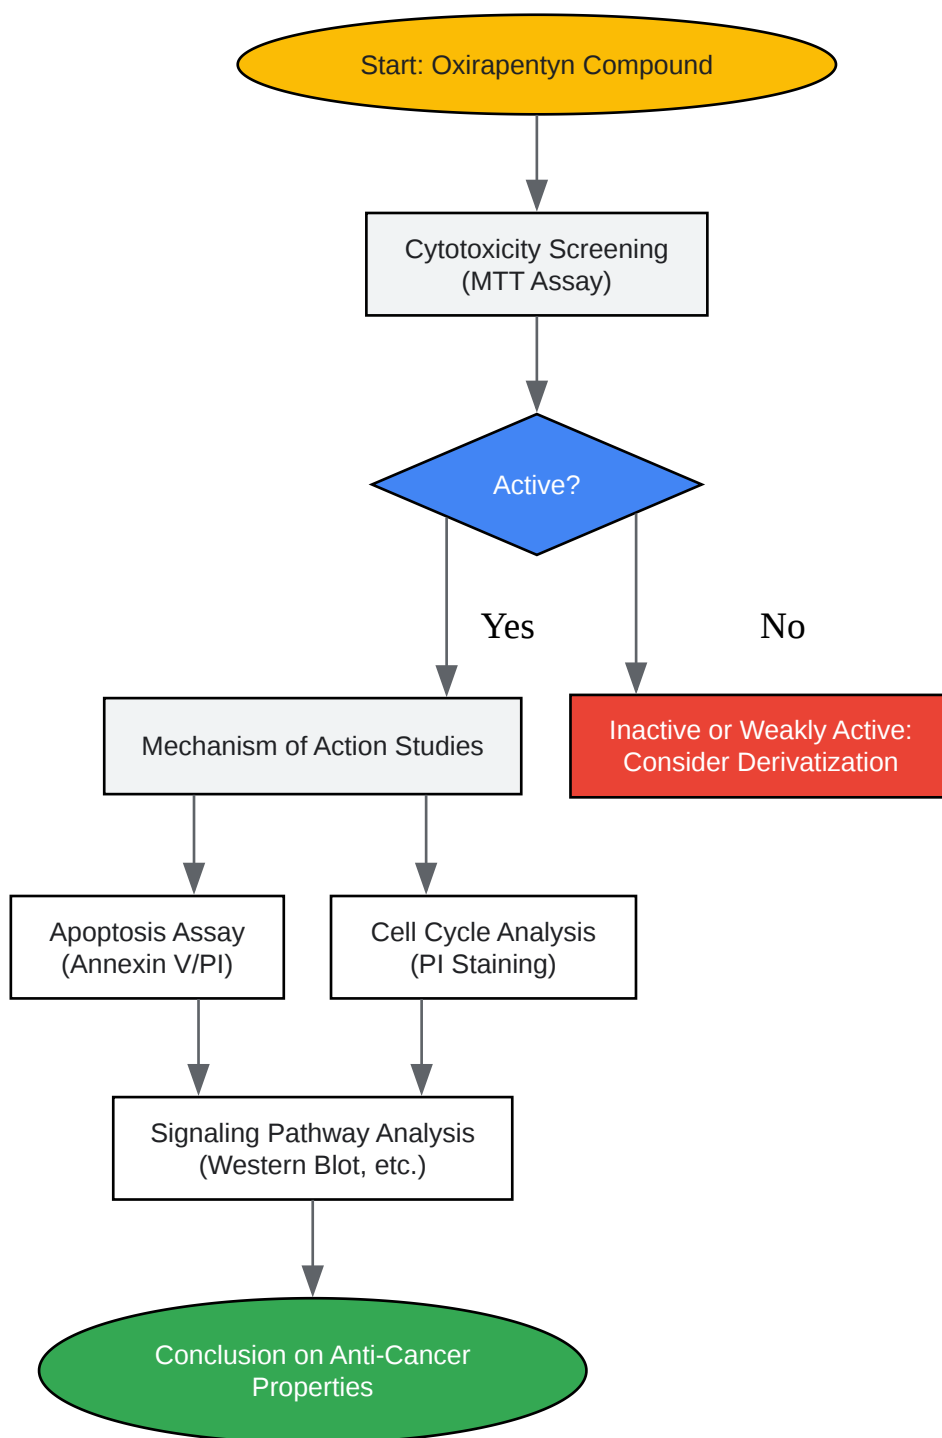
Start: Oxirapentyn Compound

Cytotoxicity Screening
(MTT Assay)

Active?

Yes

No

Mechanism of Action Studies

Inactive or Weakly Active:
Consider Derivatization

Apoptosis Assay
(Annexin V/PI)

Cell Cycle Analysis
(PI Staining)

Signaling Pathway Analysis
(Western Blot, etc.)

Conclusion on Anti-Cancer
Properties